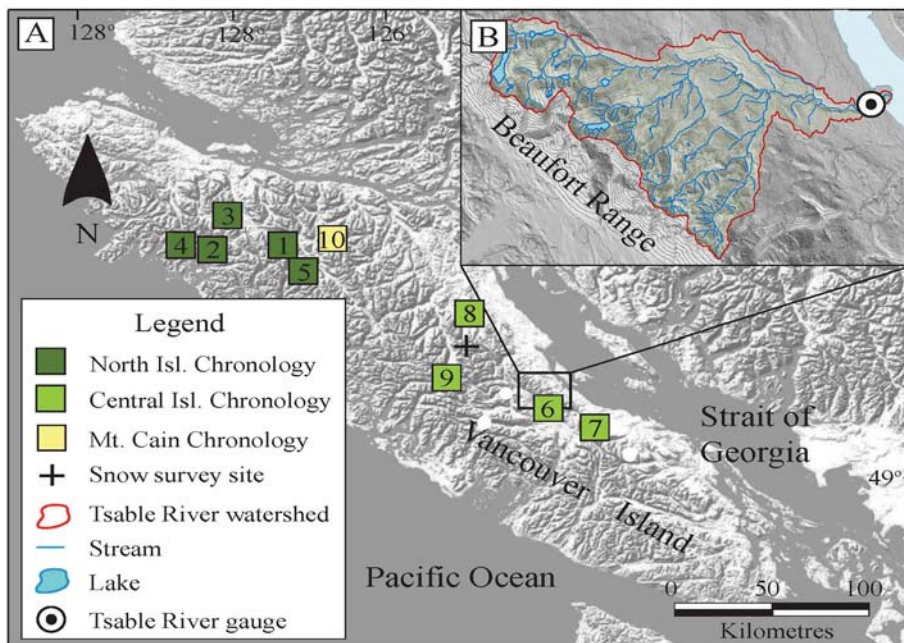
A
128°
128°
126°
B
Beaufort Range
N
3
4
2
1
10
5
Legend
North Isl. Chronology
Central Isl. Chronology
Mt. Cain Chronology
Snow survey site
Tsable River watershed
Stream
Lake
Tsable River gauge
8
9
6
7
Strait of Georgia
Vancouver Island
49°
Pacific Ocean
0
50
100
Kilometres